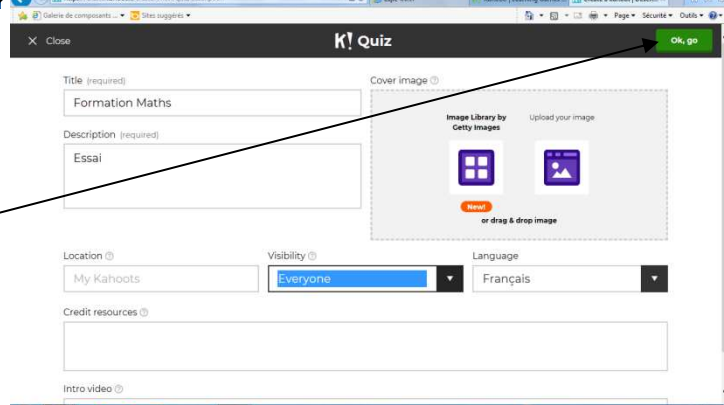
Galerie de composants ... ▾ Sites suggérés ▾

Page ▾ Sécurité ▾ Outils ▾

✕ Close

K! Quiz

Ok, go

Title (required)

Formation Maths

Description (required)

Essai

Cover image

Image Library by Getty Images

Upload your image

New!

or drag & drop image

Location

My Kahoots

Visibility

Everyone

Language

Français

Credit resources

Intro video